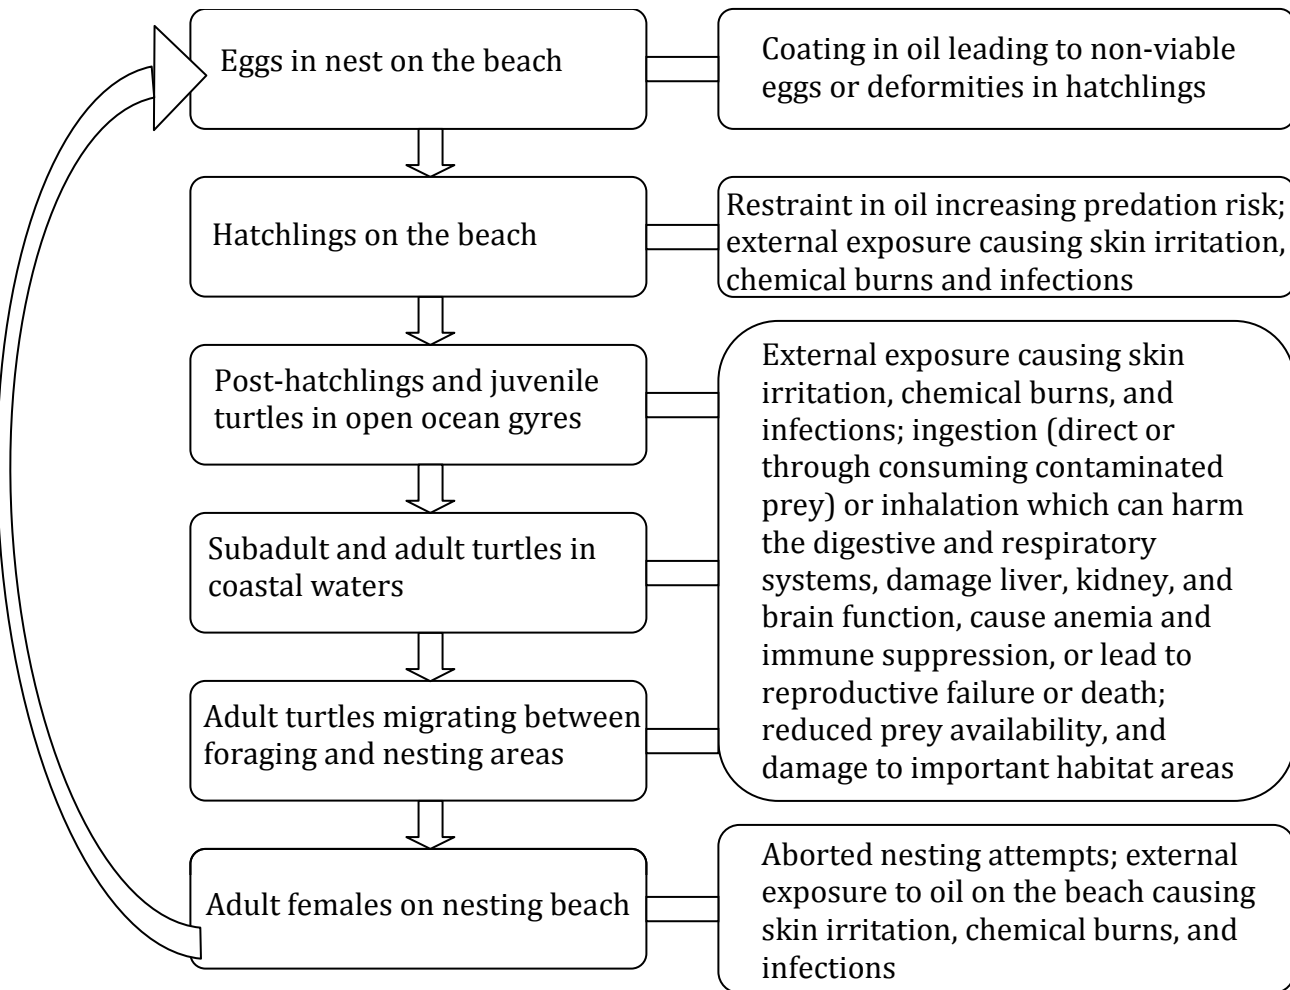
Eggs in nest on the beach

Coating in oil leading to non-viable eggs or deformities in hatchlings

Hatchlings on the beach

Restraint in oil increasing predation risk; external exposure causing skin irritation, chemical burns and infections

Post-hatchlings and juvenile turtles in open ocean gyres

Subadult and adult turtles in coastal waters

Adult turtles migrating between foraging and nesting areas

External exposure causing skin irritation, chemical burns, and infections; ingestion (direct or through consuming contaminated prey) or inhalation which can harm the digestive and respiratory systems, damage liver, kidney, and brain function, cause anemia and immune suppression, or lead to reproductive failure or death; reduced prey availability, and damage to important habitat areas

Adult females on nesting beach

Aborted nesting attempts; external exposure to oil on the beach causing skin irritation, chemical burns, and infections